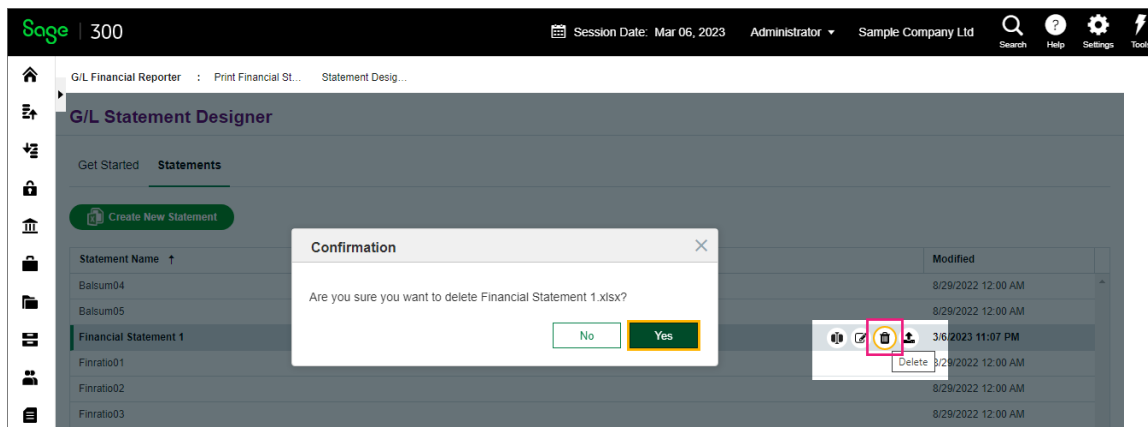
Sage | 300

Session Date: Mar 06, 2023 Administrator Sample Company Ltd Search Help Settings Tools

G/L Financial Reporter : Print Financial St... Statement Desig...

G/L Statement Designer

Get Started Statements

Create New Statement

| Statement Name ↑ | Modified |
|---|---|
| Balsum04 | 8/29/2022 12:00 AM |
| Balsum05 | 8/29/2022 12:00 AM |
| Financial Statement 1 | 3/6/2023 11:07 PM |
| Finratio01 | 8/29/2022 12:00 AM |
| Finratio02 | 8/29/2022 12:00 AM |
| Finratio03 | 8/29/2022 12:00 AM |

Delete

Confirmation

Are you sure you want to delete Financial Statement 1.xlsx?

No Yes